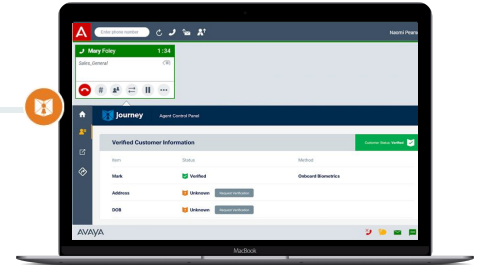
Enter phone number

Naomi Pearson

Mary Foley 1:34

Sales_General

Journey Agent Control Panel

Verified Customer Information

Customer Status: Verified

| Item | Status | Method |
|---|---|---|
| Mark | Verified | Onboard Biometrics |
| Address | Unknown Request Verification | |
| DOB | Unknown Request Verification | |

AVAYA

MacBook